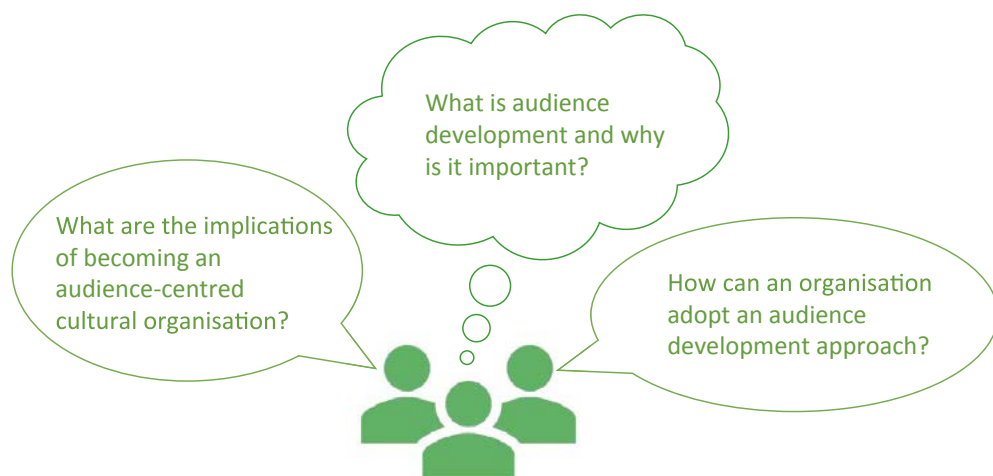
What is audience development and why is it important?

What are the implications of becoming an audience-centred cultural organisation?

How can an organisation adopt an audience development approach?